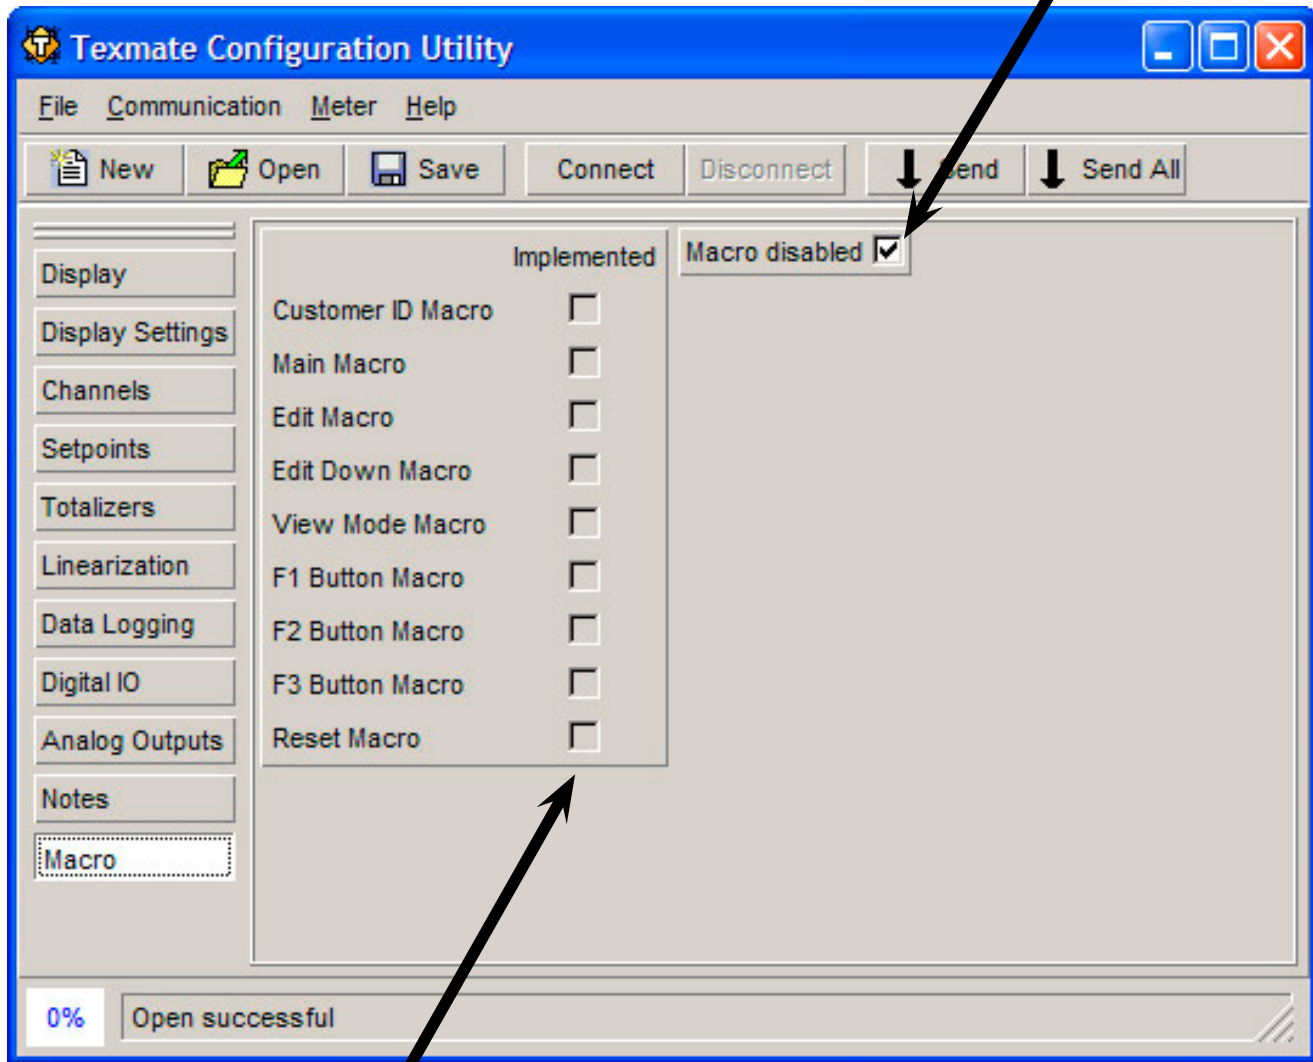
Texmate Configuration Utility

File Communication Meter Help

New Open Save Connect Disconnect Send Send All

Display
Display Settings
Channels
Setpoints
Totalizers
Linearization
Data Logging
Digital IO
Analog Outputs
Notes
Macro

Implemented
Customer ID Macro
Main Macro
Edit Macro
Edit Down Macro
View Mode Macro
F1 Button Macro
F2 Button Macro
F3 Button Macro
Reset Macro

Macro disabled

0% Open successful